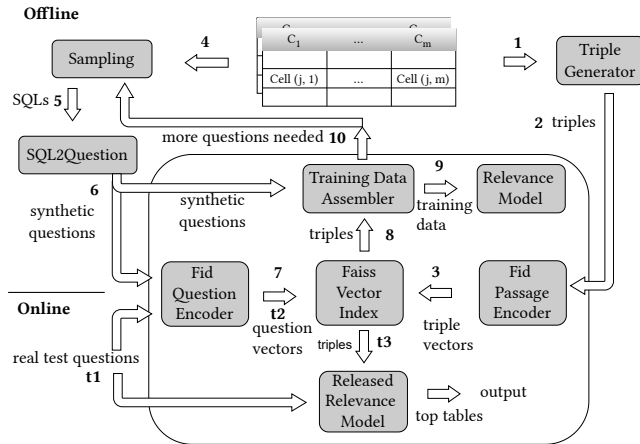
Offline

Sampling

4

| $C_1$ | ... | $C_m$ |
|---|---|---|
| | | |
| Cell (j, 1) | ... | Cell (j, m) |
| | | |

1

Triple Generator

SQLs 5

more questions needed 10

2 triples

SQL2Question

6

synthetic questions

synthetic questions

Training Data Assembler

9

training data

Relevance Model

triples

8

Online

Fid Question Encoder

7

t2

question vectors

Faiss Vector Index

3

triple vectors

Fid Passage Encoder

real test questions

t1

triples

t3

Released Relevance Model

output

top tables